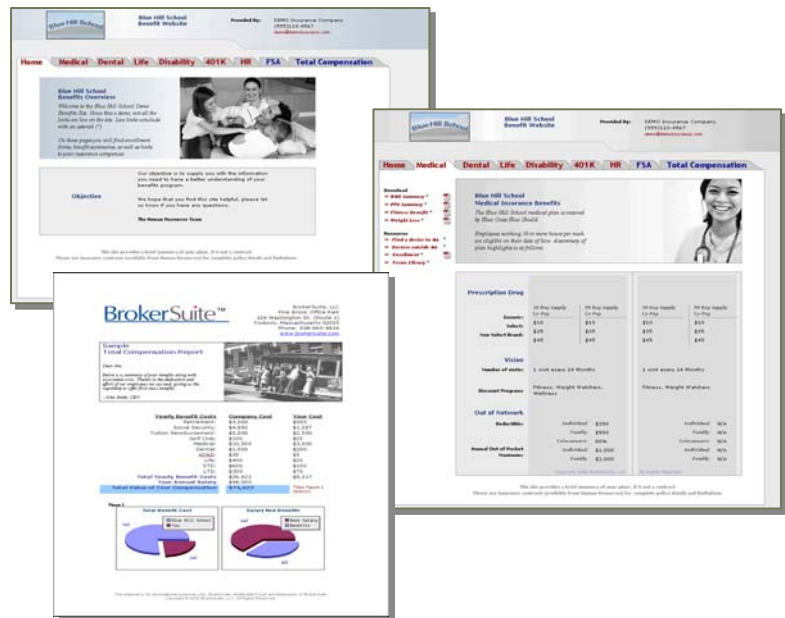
Blue Hill School

Blue Hill School
Benefit Website

Provided By:
DEMO Insurance Company
(555)123-4567
demo@demoinsurance.com

Home | Medical | Dental | Life | Disability | 401K | HR | FSA | Total Compensation

Blue Hill School
Benefits Overview

Welcome to the Blue Hill School Demo Benefits Site. Since this a demo, not all the links are live on the site. Live links conclude with an asterisk (*).

On these pages you will find enrollment forms, benefit summaries, as well as links to your insurance companies.

Objective

Our objective is to supply you with the information you need to have a better understanding of your benefits program.

We hope that you find this site helpful, please let us know if you have any questions.

The Human Resources Team

This site provides a brief summary of your plans. It is not a contract.
Please see insurance contracts (available from Human Resources) for complete policy details and limitations.

Blue Hill School

Blue Hill School
Benefit Website

Provided By:
DEMO Insurance Company
(555)123-4567
demo@demoinsurance.com

Home | Medical | Dental | Life | Disability | 401K | HR | FSA | Total Compensation

Download
HMO Summary *
PPO Summary *
Fitness Benefit *
Weight Loss *

Resources
Find a doctor in IN *
Doctors outside IN *
Enrollment *
Forms library *

Blue Hill School
Medical Insurance Benefits

The Blue Hill School medical plan is insured by Blue Cross Blue Shield.

Employees working 30 or more hours per week are eligible on their date of hire. A summary of plan highlights is as follows.

Prescription Drug

| | 30 Day Supply Co-Pay | 90 Day Supply Co-Pay | 30 Day Supply Co-Pay | 90 Day Supply Co-Pay |
|---|---|---|---|---|
| Generic: | $10 | $10 | $10 | $10 |
| Select: | $25 | $25 | $25 | $25 |
| Non-Select Brand: | $45 | $45 | $45 | $45 |

Vision

Number of visits: 1 visit every 24 Months | 1 visit every 24 Months

Discount Programs: Fitness, Weight Watchers, Wellness | Fitness, Weight Watchers

Out of Network

| Deductible: | Individual | $250 | Individual | N/A |
|---|---|---|---|---|
| | Family | $500 | Family | N/A |
| | Coinsurance | 80% | Coinsurance | N/A |
| Annual Out of Pocket Maximum: | Individual | $1,000 | Individual | N/A |
| | Family | $2,000 | Family | N/A |

This site provides a brief summary of your plans. It is not a contract.
Please see insurance contracts (available from Human Resources) for complete policy details and limitations.

BrokerSuite™

BrokerSuite, LLC
Pine Brook Office Park
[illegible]
Foxboro, Massachusetts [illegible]
Phone: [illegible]
www.brokersuite.com

Sample
Total Compensation Report

Dear Joe,

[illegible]

- John Smith, CEO

| Yearly Benefit Costs | Company Cost | Your Cost |
|---|---|---|
| Retirement: | $3,000 | $900 |
| Social Security: | $4,850 | $1,287 |
| Tuition Reimbursement: | $5,000 | $2,500 |
| Golf Club: | $800 | $0 |
| Medical: | $10,900 | $3,500 |
| Dental: | $1,000 | $200 |
| AD&D: | $60 | $0 |
| Life: | $400 | $0 |
| STD: | $600 | $150 |
| LTD: | $300 | $75 |
| Total Yearly Benefit Costs | $26,922 | $8,617 |
| Your Annual Salary | $48,000 | |
| Total Value of Your Compensation | $74,922 | |

Figure 1

Total Benefit Cost
Blue Hill School
You

Salary And Benefits
Base Salary
Benefits

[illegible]